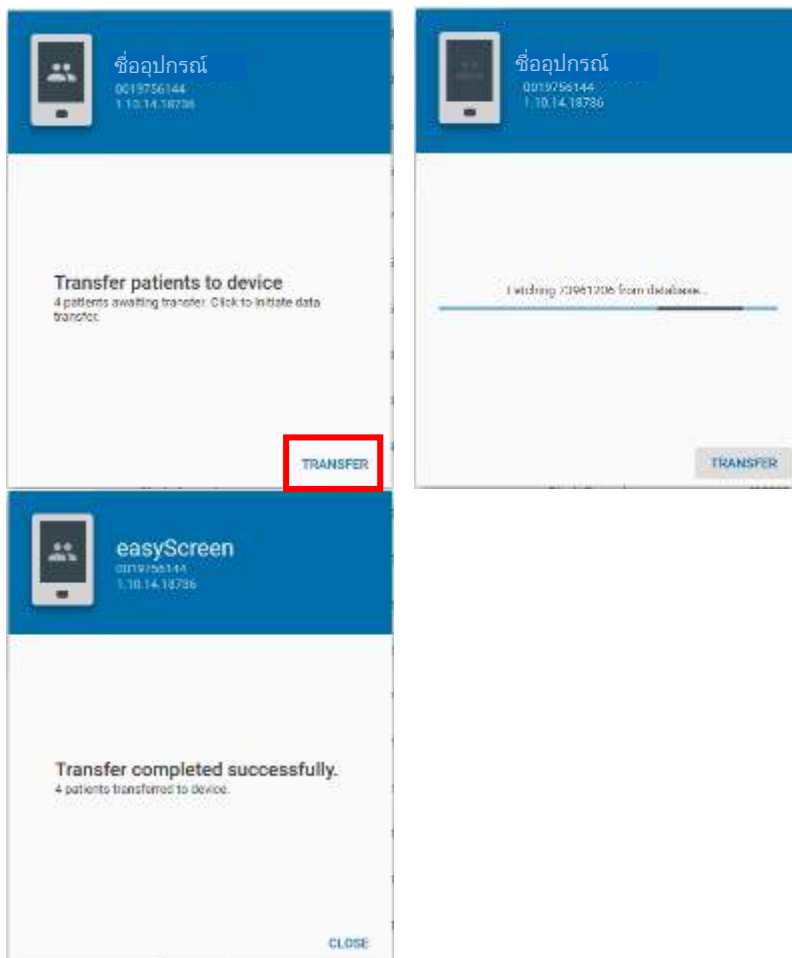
ชื่ออุปกรณ์
0019756144
1.10.14.18786

Transfer patients to device
4 patients awaiting transfer. Click to initiate data transfer.

TRANSFER

ชื่ออุปกรณ์
0019756144
1.10.14.18786

Fetching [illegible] from database...

TRANSFER

easyScreen
0019756144
1.10.14.18786

Transfer completed successfully.
4 patients transferred to device.

CLOSE